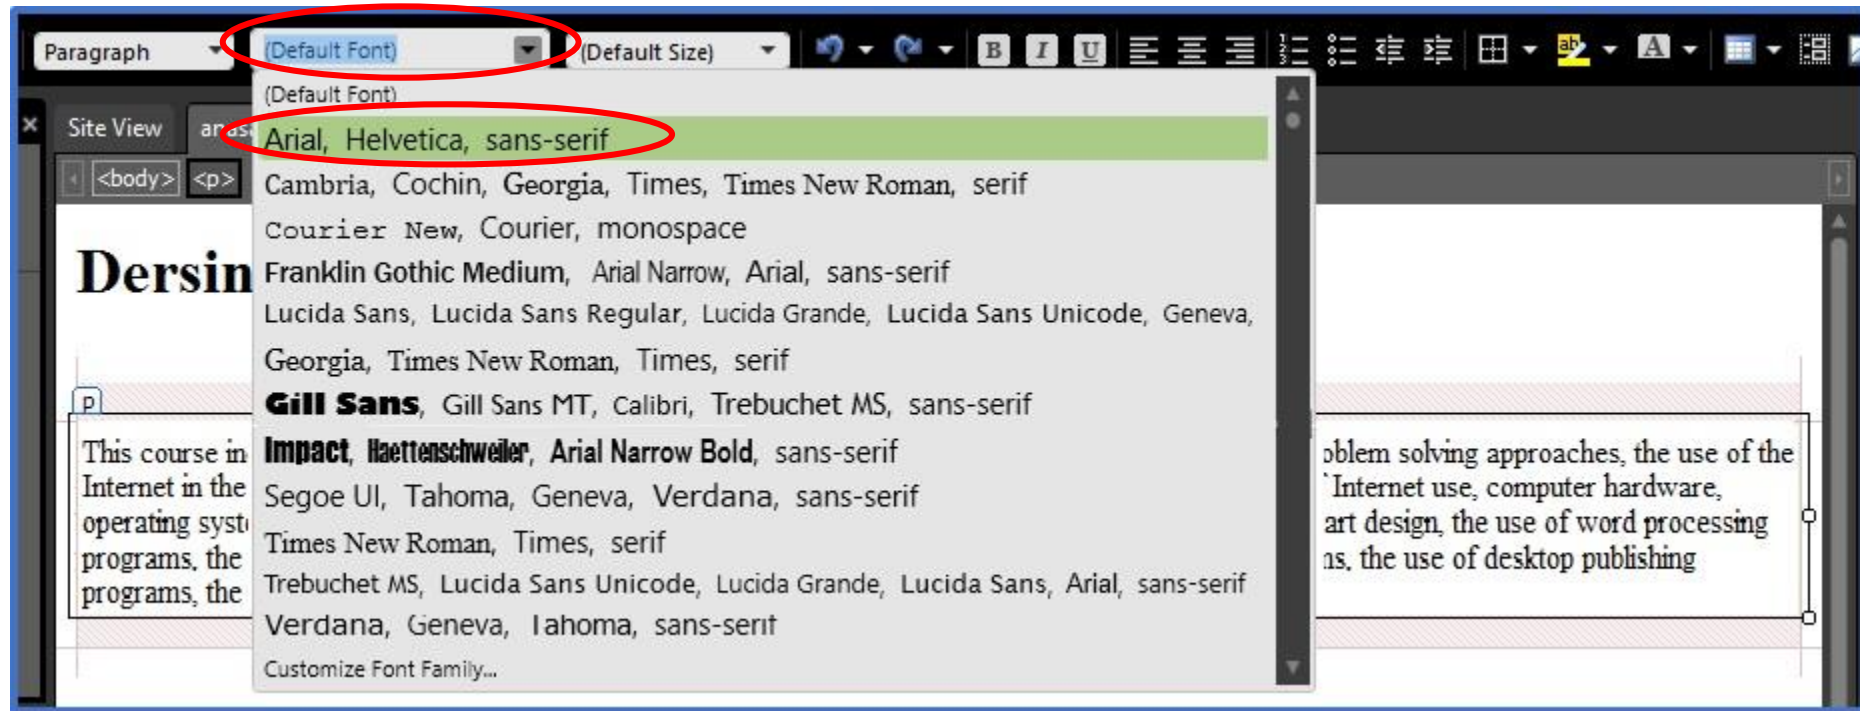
Paragraph

(Default Font)

(Default Size)

Site View

ar

<body> <p>

Dersin

p

This course in Internet in the operating syst programs, the programs, the

(Default Font)
Arial, Helvetica, sans-serif
Cambria, Cochin, Georgia, Times, Times New Roman, serif
Courier New, Courier, monospace
Franklin Gothic Medium, Arial Narrow, Arial, sans-serif
Lucida Sans, Lucida Sans Regular, Lucida Grande, Lucida Sans Unicode, Geneva,
Georgia, Times New Roman, Times, serif
Gill Sans, Gill Sans MT, Calibri, Trebuchet MS, sans-serif
Impact, Haettenschweiler, Arial Narrow Bold, sans-serif
Segoe UI, Tahoma, Geneva, Verdana, sans-serif
Times New Roman, Times, serif
Trebuchet MS, Lucida Sans Unicode, Lucida Grande, Lucida Sans, Arial, sans-serif
Verdana, Geneva, Tahoma, sans-serif
Customize Font Family...

oblem solving approaches, the use of the Internet use, computer hardware, art design, the use of word processing ns, the use of desktop publishing